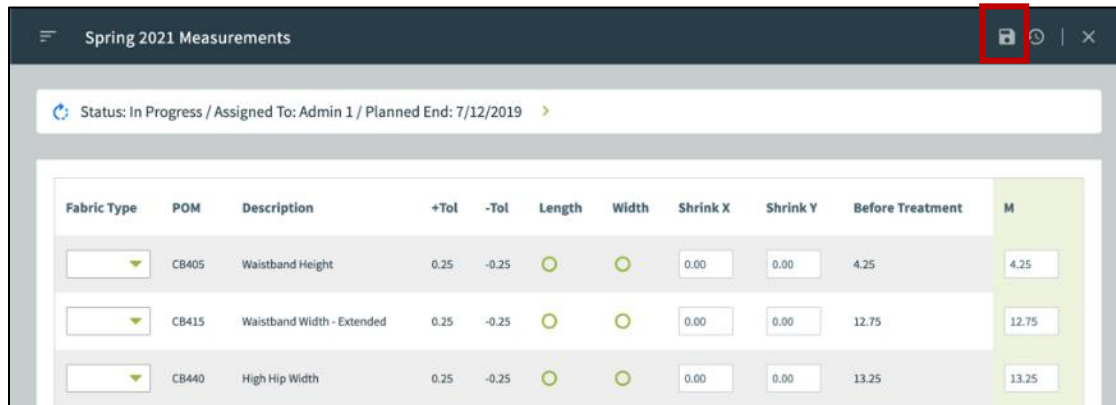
Spring 2021 Measurements

Status: In Progress / Assigned To: Admin 1 / Planned End: 7/12/2019 >

| Fabric Type | POM | Description | +Tol | -Tol | Length | Width | Shrink X | Shrink Y | Before Treatment | M |
|---|---|---|---|---|---|---|---|---|---|---|
| | CB405 | Waistband Height | 0.25 | -0.25 | | | 0.00 | 0.00 | 4.25 | 4.25 |
| | CB415 | Waistband Width - Extended | 0.25 | -0.25 | | | 0.00 | 0.00 | 12.75 | 12.75 |
| | CB440 | High Hip Width | 0.25 | -0.25 | | | 0.00 | 0.00 | 13.25 | 13.25 |